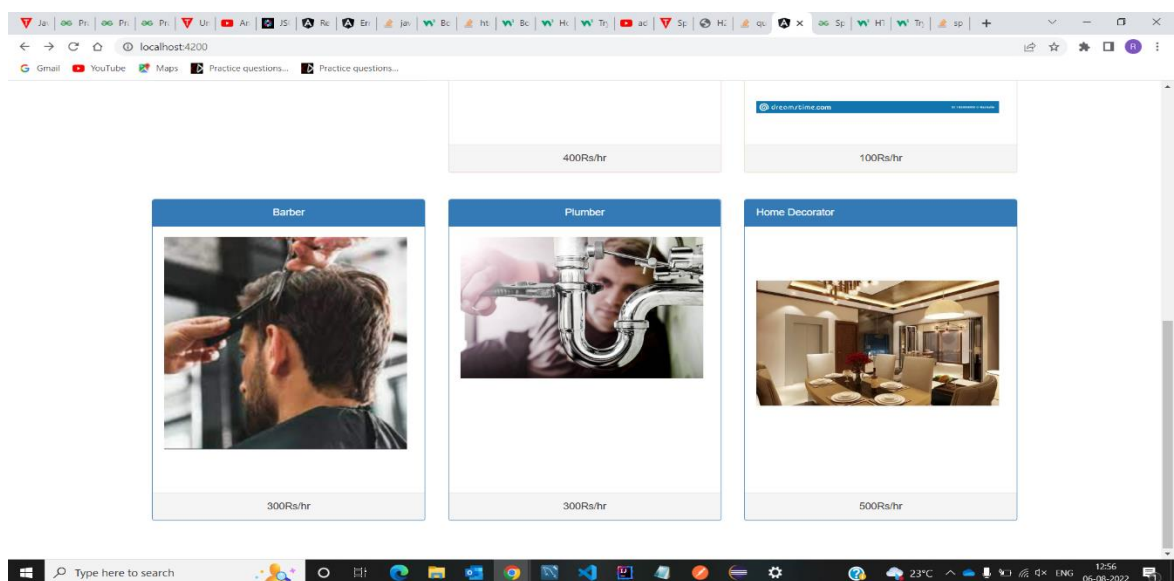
Ja | Pr | Pr | Pr | Ur | Ar | JS | Re | Er | jav | Bc | ht | Bc | Hc | Tr | ac | Sp | H: | qu | × | Sp | H7 | Tr | sp | +

localhost:4200

Gmail YouTube Maps Practice questions... Practice questions...

dreamstime.com

400Rs/hr

100Rs/hr

Barber

300Rs/hr

Plumber

300Rs/hr

Home Decorator

500Rs/hr

Type here to search

23°C ENG 12:56 06-08-2022